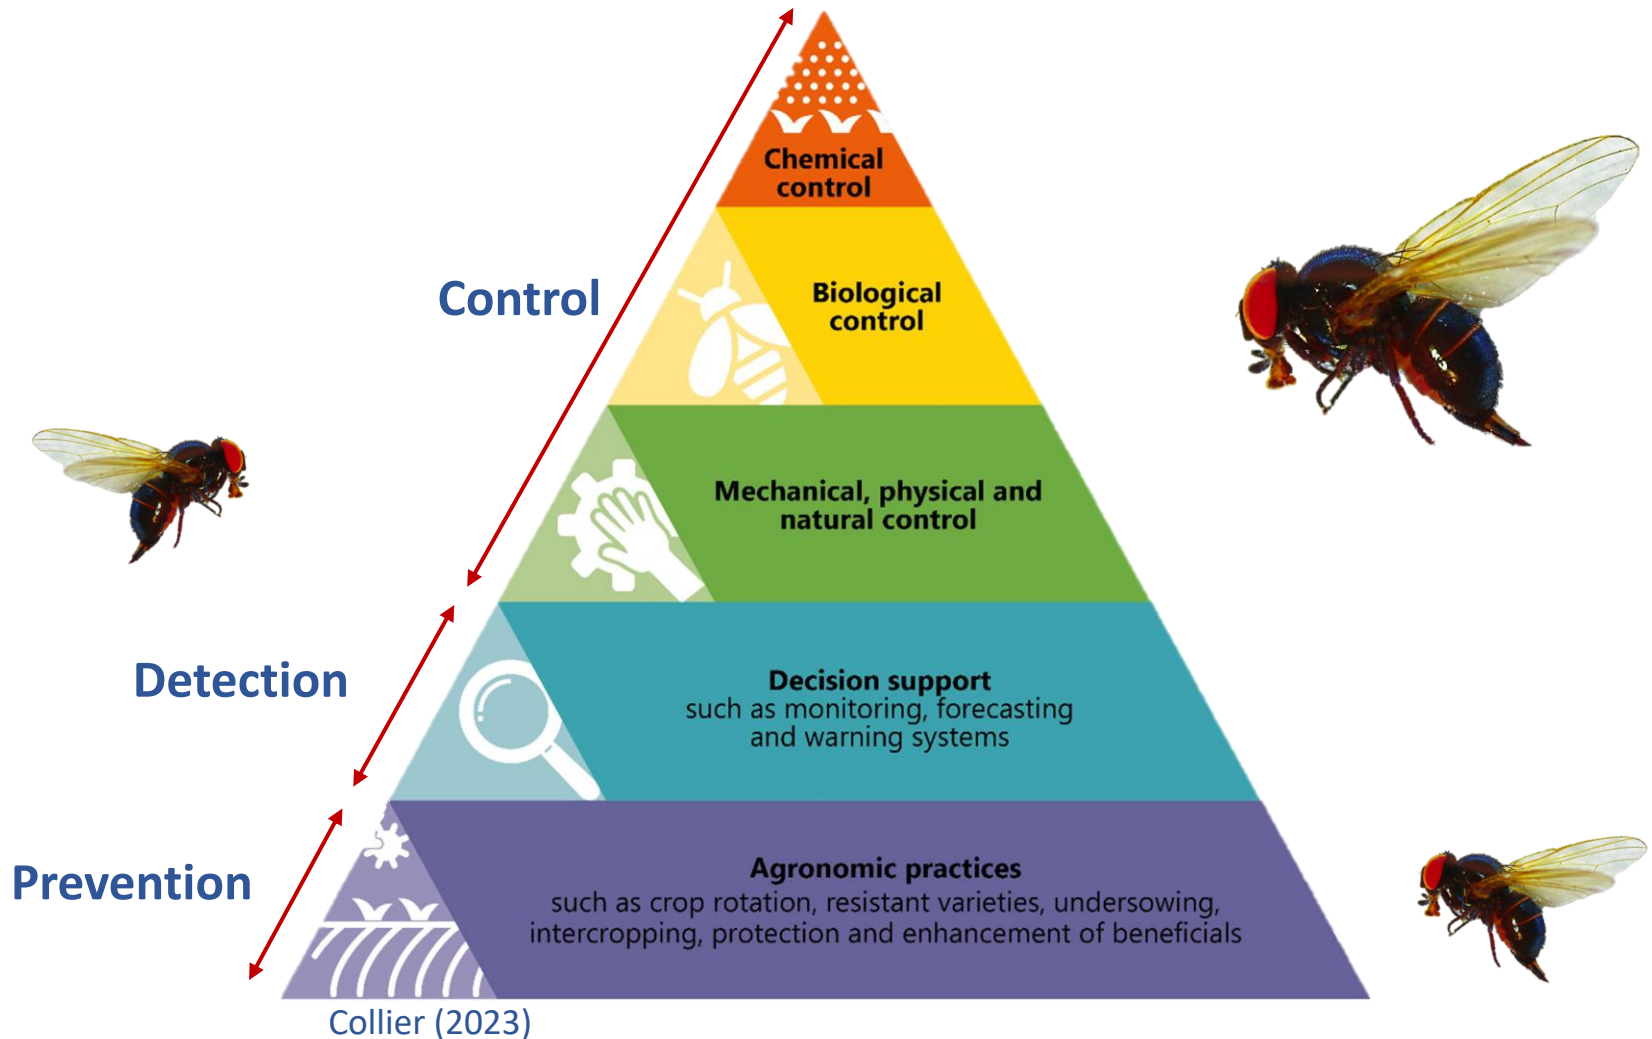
Chemical control

Control

Biological control

Mechanical, physical and natural control

Detection

Decision support
such as monitoring, forecasting and warning systems

Prevention

Agronomic practices
such as crop rotation, resistant varieties, undersowing, intercropping, protection and enhancement of beneficials

Collier (2023)